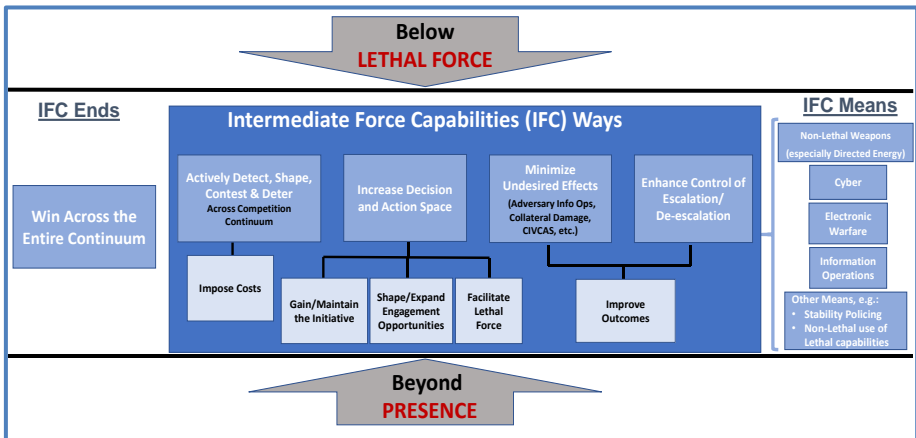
Below
LETHAL FORCE

IFC Ends

Win Across the Entire Continuum

Intermediate Force Capabilities (IFC) Ways

Actively Detect, Shape, Contest & Deter
Across Competition Continuum

Increase Decision and Action Space

Minimize Undesired Effects
(Adversary Info Ops, Collateral Damage, CIVCAS, etc.)

Enhance Control of Escalation/ De-escalation

Impose Costs

Gain/Maintain the Initiative

Shape/Expand Engagement Opportunities

Facilitate Lethal Force

Improve Outcomes

IFC Means

Non-Lethal Weapons (especially Directed Energy)

Cyber

Electronic Warfare

Information Operations

Other Means, e.g.:
• Stability Policing
• Non-Lethal use of Lethal capabilities

Beyond
PRESENCE